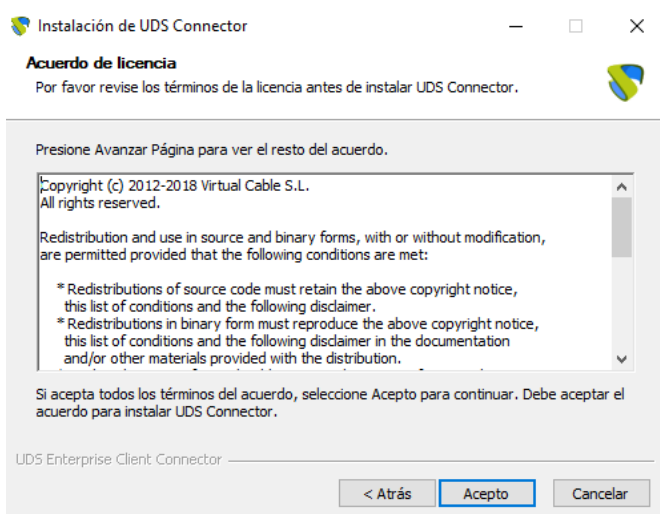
Instalación de UDS Connector

Acuerdo de licencia
Por favor revise los términos de la licencia antes de instalar UDS Connector.

Presione Avanzar Página para ver el resto del acuerdo.

Copyright (c) 2012-2018 Virtual Cable S.L.
All rights reserved.

Redistribution and use in source and binary forms, with or without modification, are permitted provided that the following conditions are met:

* Redistributions of source code must retain the above copyright notice, this list of conditions and the following disclaimer.
* Redistributions in binary form must reproduce the above copyright notice, this list of conditions and the following disclaimer in the documentation and/or other materials provided with the distribution.
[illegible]

Si acepta todos los términos del acuerdo, seleccione Acepto para continuar. Debe aceptar el acuerdo para instalar UDS Connector.

UDS Enterprise Client Connector

< Atrás
Acepto
Cancelar